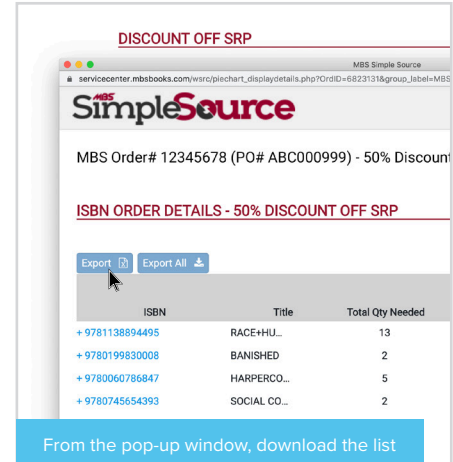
DISCOUNT OFF SRP

MBS Simple Source

servicecenter.mbsbooks.com/wsrc/piechart_displaydetails.php?OrdID=6823131&group_label=MBS

MBS SimpleSource

MBS Order# 12345678 (PO# ABC000999) - 50% Discount

ISBN ORDER DETAILS - 50% DISCOUNT OFF SRP

Export

Export All

| ISBN | Title | Total Qty Needed |
|---|---|---|
| + 9781138894495 | RACE+HU... | 13 |
| + 9780199830008 | BANISHED | 2 |
| + 9780060786847 | HARPERCO... | 5 |
| + 9780745654393 | SOCIAL CO... | 2 |

From the pop-up window, download the list